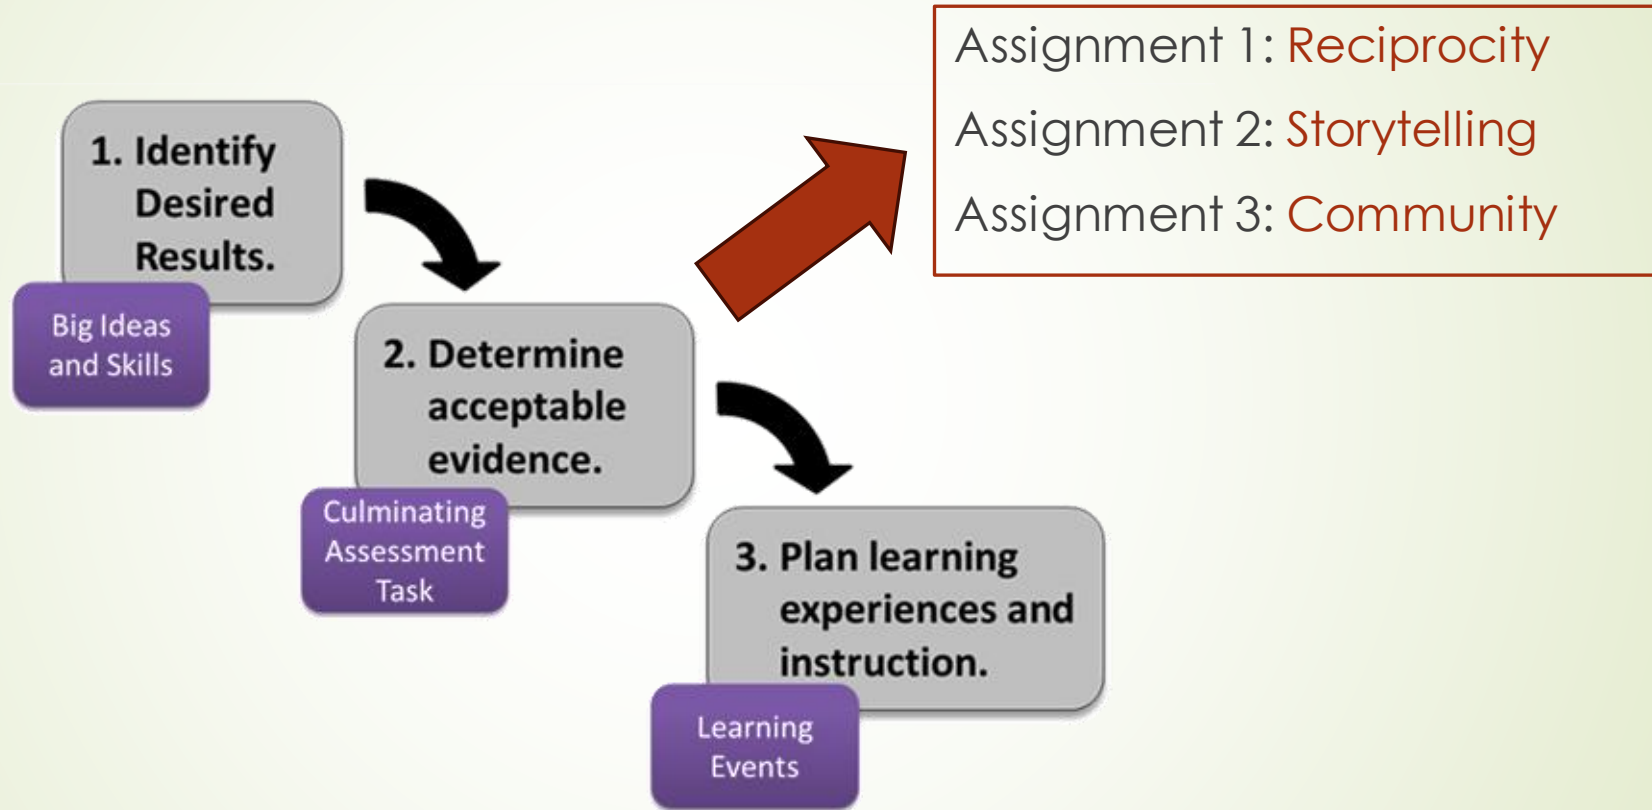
1. Identify Desired Results.

Big Ideas and Skills

2. Determine acceptable evidence.

Culminating Assessment Task

3. Plan learning experiences and instruction.

Learning Events

Assignment 1: Reciprocity

Assignment 2: Storytelling

Assignment 3: Community